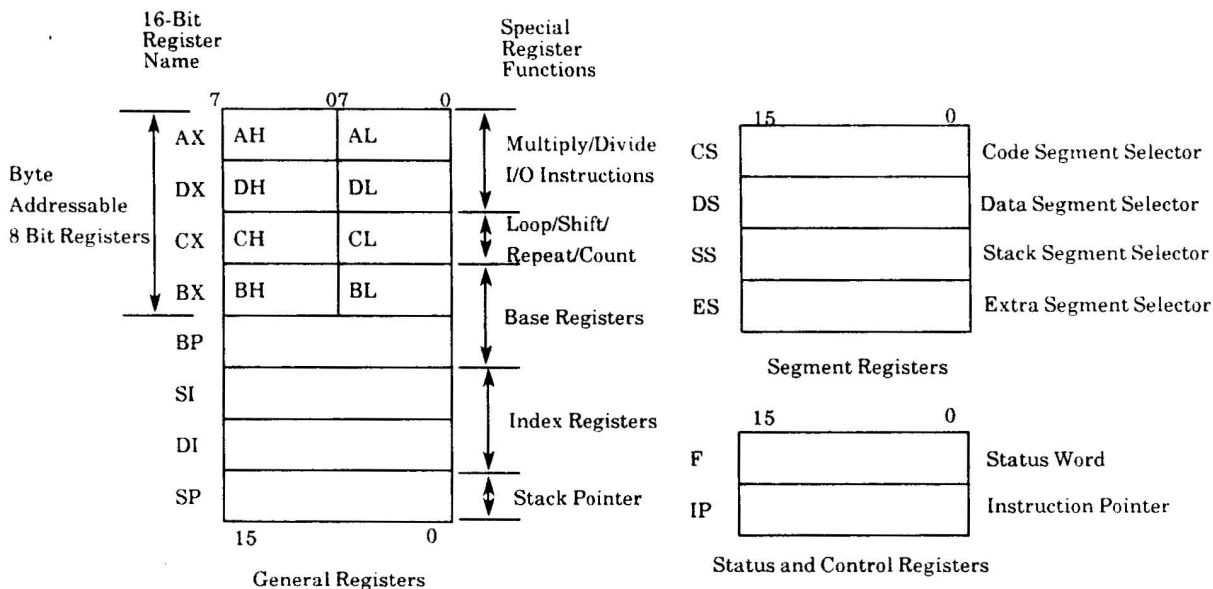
16-Bit Register Name

Special Register Functions

7 07 0

Byte Addressable 8 Bit Registers

| | | | |
|---|---|---|---|
| AX | AH | AL | Multiply/Divide I/O Instructions |
| DX | DH | DL | |
| CX | CH | CL | Loop/Shift/ Repeat/Count |
| BX | BH | BL | Base Registers |
| BP | | | |
| SI | | | Index Registers |
| DI | | | |
| SP | | | Stack Pointer |

15 0

General Registers

15 0

| | | |
|---|---|---|
| CS | | Code Segment Selector |
| DS | | Data Segment Selector |
| SS | | Stack Segment Selector |
| ES | | Extra Segment Selector |

Segment Registers

15 0

| | | |
|---|---|---|
| F | | Status Word |
| IP | | Instruction Pointer |

Status and Control Registers